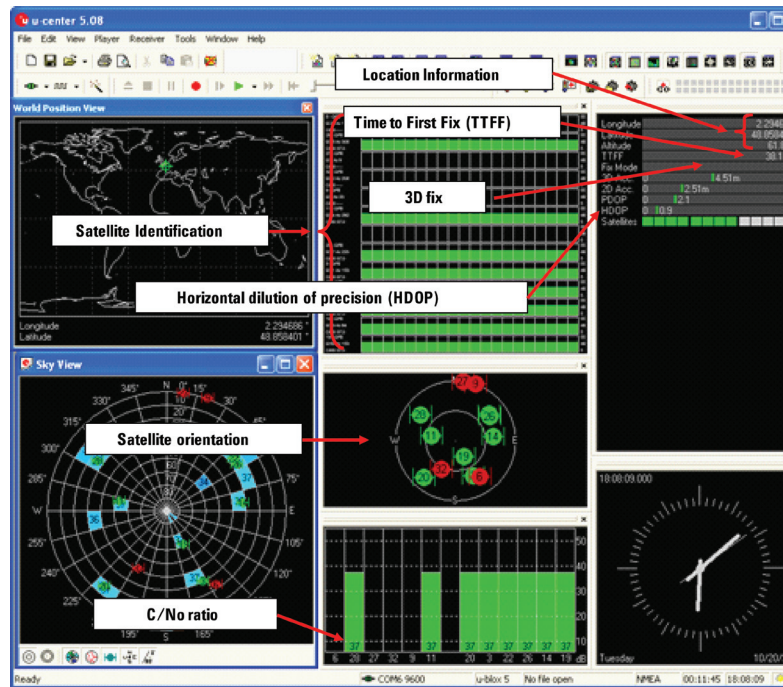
u-center 5.08

File Edit View Player Receiver Tools Window Help

Location Information

World Position View

Time to First Fix (TTFF)

Longitude 2.2946
Latitude 48.8584
Altitude 61.
TTFF 38.1
Fix Mode
3D Acc. 0 4.51m
2D Acc. 0 2.51m
PDOP 0 2.1
HDOP 0 10.9
Satellites

3D fix

Satellite Identification

Horizontal dilution of precision (HDOP)

Longitude 2.294686 °
Latitude 48.858401 °

Sky View

345° N 0° 15° 330° 30° 315° 300° 285° 75° W E 255° 105° 240° 120° 225° S 195° 165°

Satellite orientation

27 9 20 26 11 14 W E 19 32 20 6 S

18:08:09.000

C/No ratio

50 40 30 20 10 dB

37 37 37 37 37 37 37 37

6 28 27 32 9 11 20 3 22 26 14 19

Tuesday 10/20/

Ready COM6 9600 u-blox 5 No file open NMEA 00:11:45 18:08:09